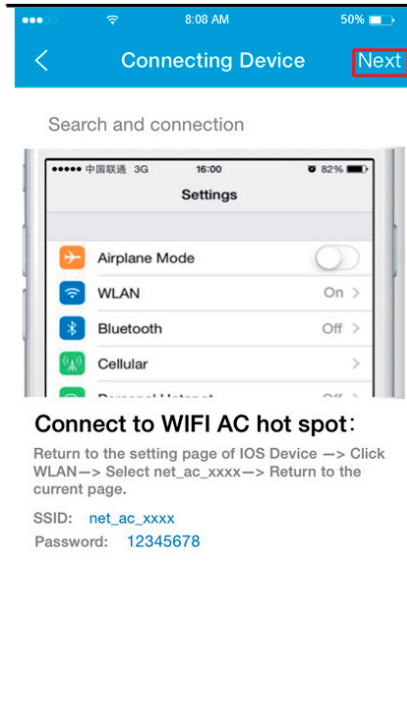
8:08 AM
50%
<
Connecting Device
Next

Search and connection

中国联通 3G
16:00
82%
Settings
Airplane Mode
WLAN
On >
Bluetooth
Off >
Cellular
>
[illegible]

Connect to WIFI AC hot spot:

Return to the setting page of IOS Device —> Click WLAN—> Select net_ac_xxxx—> Return to the current page.

SSID: net_ac_xxxx
Password: 12345678